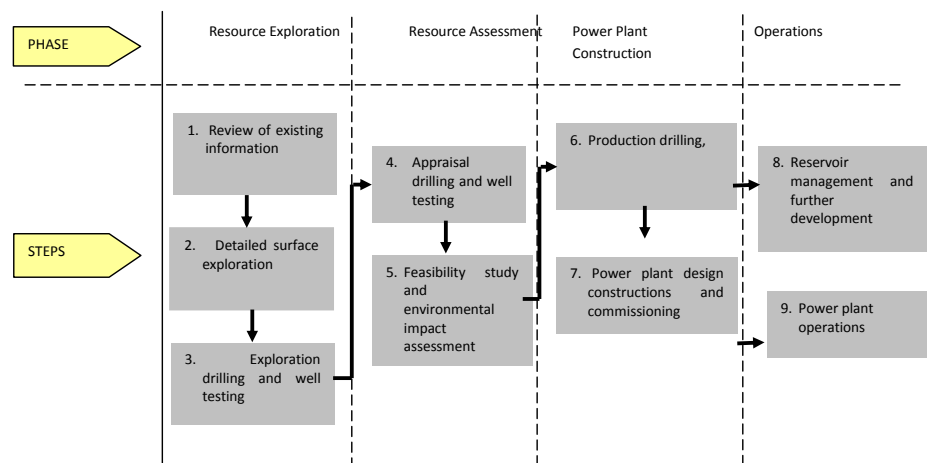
PHASE

Resource Exploration

Resource Assessment

Power Plant Construction

Operations

STEPS

1. Review of existing information

2. Detailed surface exploration

3. Exploration drilling and well testing

4. Appraisal drilling and well testing

5. Feasibility study and environmental impact assessment

6. Production drilling,

7. Power plant design constructions and commissioning

8. Reservoir management and further development

9. Power plant operations